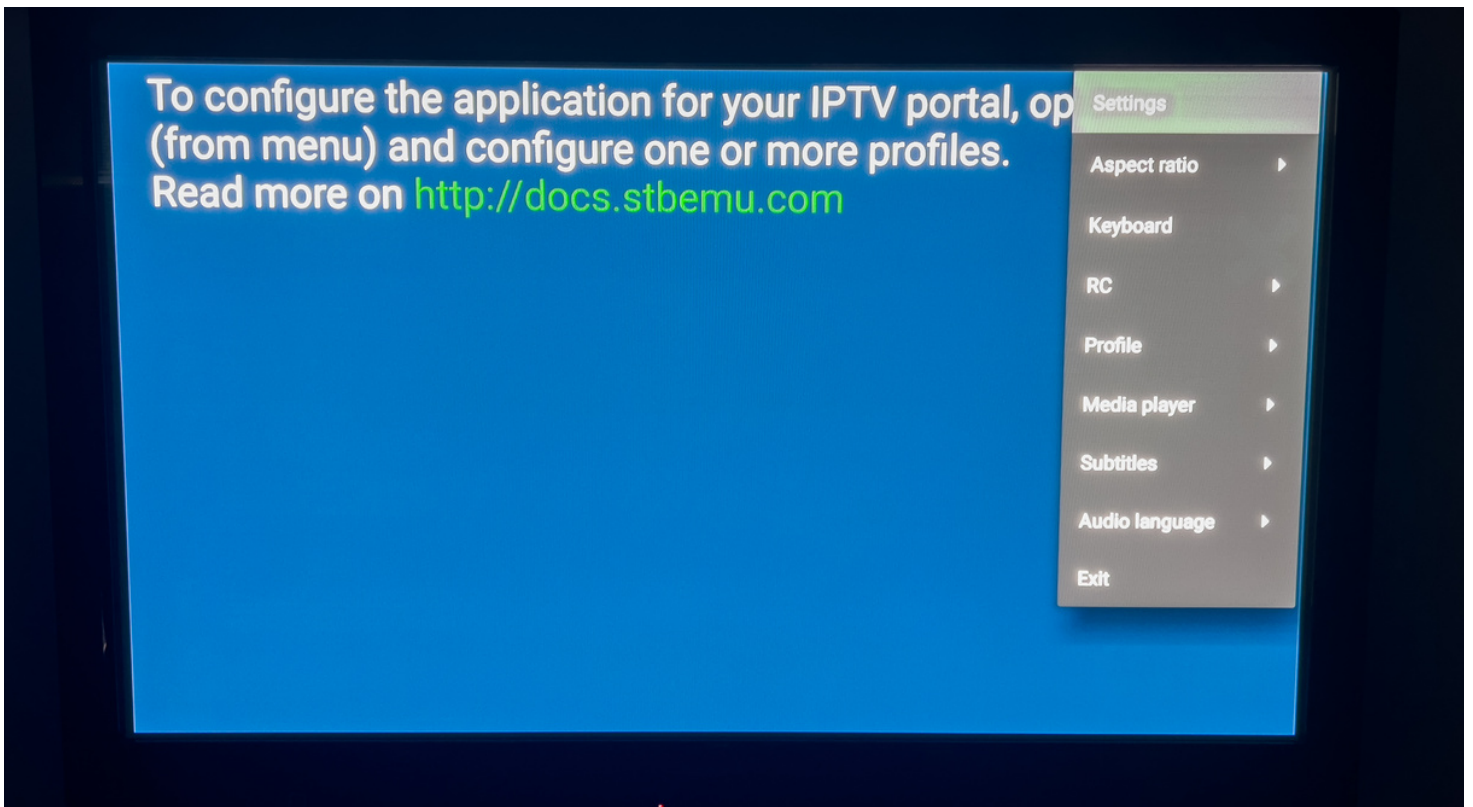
To configure the application for your IPTV portal, op
(from menu) and configure one or more profiles.
Read more on http://docs.stbemu.com

Settings
Aspect ratio
Keyboard
RC
Profile
Media player
Subtitles
Audio language
Exit